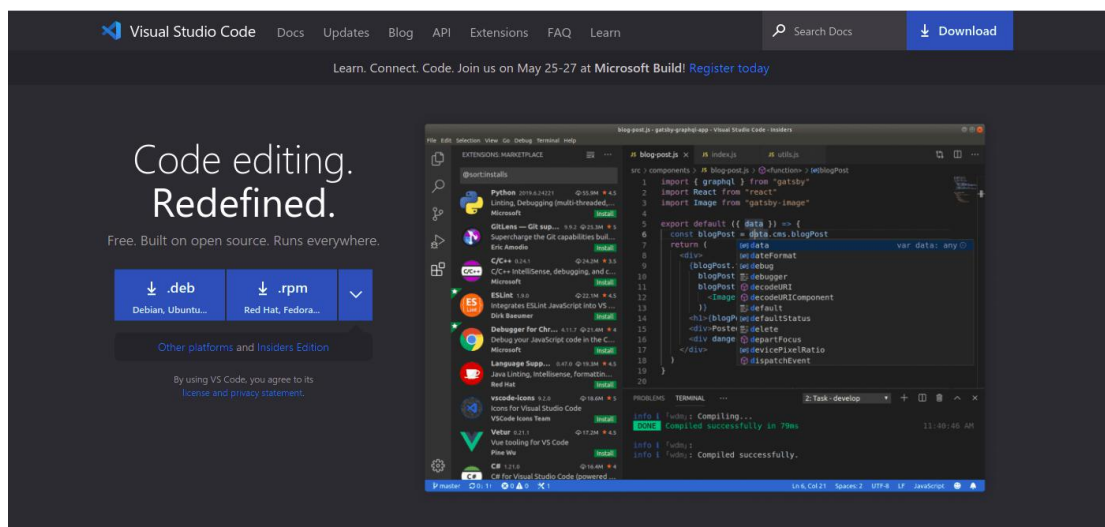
Visual Studio Code Docs Updates Blog API Extensions FAQ Learn Search Docs Download

Learn. Connect. Code. Join us on May 25-27 at Microsoft Build! Register today

Code editing.
Redefined.

Free. Built on open source. Runs everywhere.

.deb
Debian, Ubuntu...

.rpm
Red Hat, Fedora...

Other platforms and Insiders Edition

By using VS Code, you agree to its license and privacy statement.

blog-post.js - gatsby-graphql-app - Visual Studio Code - Insiders

File Edit Selection View Go Debug Terminal Help

EXTENSIONS: MARKETPLACE

@sort:installs

Python 2019.6.24221 55.9M 4.5
Linting, Debugging (multi-threaded,...
Microsoft Install

GitLens — Git sup... 9.9.2 23.1M 5
Supercharge the Git capabilities buil...
Eric Amodio Install

C/C++ 0.24.1 23.2M 3.5
C/C++ IntelliSense, debugging, and c...
Microsoft Install

ESLint 1.9.0 22.1M 4.5
Integrates ESLint JavaScript into VS ...
Dirk Baeumer Install

Debugger for Chr... 4.11.7 21.4M 4
Debug your JavaScript code in the C...
Microsoft Install

Language Supp... 0.47.0 19.3M 4.5
Java Linting, Intellisense, formattin...
Red Hat Install

vscode-icons 9.2.0 18.6M 5
Icons for Visual Studio Code
VSCode Icons Team Install

Vetur 0.21.1 17.2M 4.5
Vue tooling for VS Code
Pine Wu Install

C# 1.21.0 16.4M 4
C# for Visual Studio Code (powered ...

blog-post.js index.js utils.js

src > components > blog-post.js > <function> > blogPost

1 import { graphql } from "gatsby"
2 import React from "react"
3 import Image from "gatsby-image"
4
5 export default ({ data }) => {
6 const blogPost = data.cms.blogPost
7 return (
8 <div>
9 {blogPost.
10 blogPost
11 blogPost
12 <Image
13 })
14 <h1>{blogPo
15 <div>Poste
16 <div dange
17 </div>
18 )
19 }
20

data var data: any
dateFormat
debug
debugger
decodeURI
decodeURIComponent
default
defaultStatus
delete
departFocus
devicePixelRatio
dispatchEvent

PROBLEMS TERMINAL ...
2: Task - develop

info i ｢wdm｣: Compiling...
DONE Compiled successfully in 79ms 11:40:46 AM

info i ｢wdm｣:
info i ｢wdm｣: Compiled successfully.

master 0↓ 1↑ 0 0 Ln 6, Col 21 Spaces: 2 UTF-8 LF JavaScript